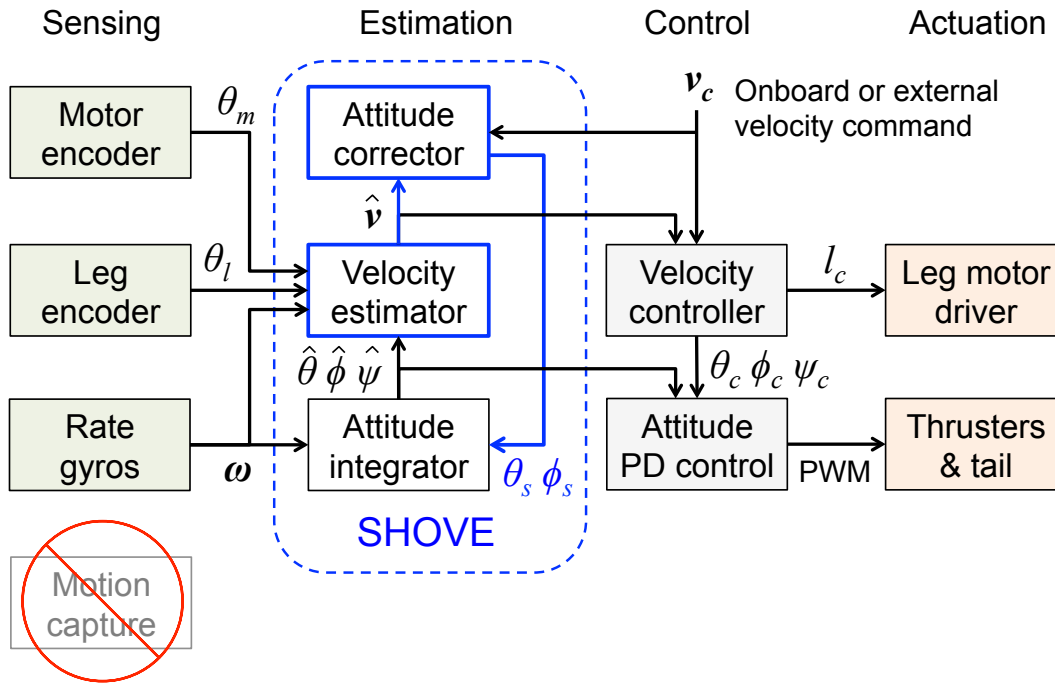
Sensing

Estimation

Control

Actuation

Motor encoder

$\theta_m$

Attitude corrector

$\boldsymbol{v_c}$

Onboard or external velocity command

$\hat{\boldsymbol{v}}$

Leg encoder

$\theta_l$

Velocity estimator

Velocity controller

$l_c$

Leg motor driver

$\hat{\theta}\ \hat{\phi}\ \hat{\psi}$

$\theta_c\ \phi_c\ \psi_c$

Rate gyros

$\boldsymbol{\omega}$

Attitude integrator

$\theta_s\ \phi_s$

Attitude PD control

PWM

Thrusters & tail

SHOVE

Motion capture